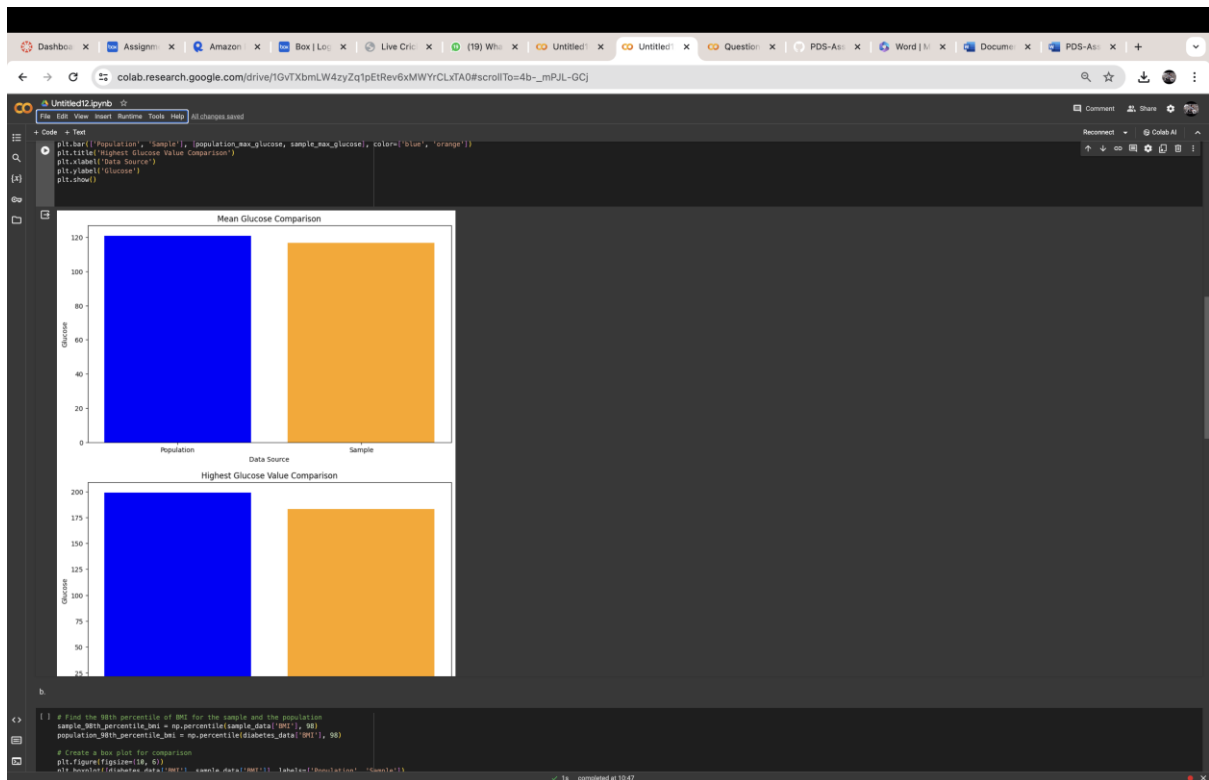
Dashboa | Assignm | Amazon | Box | Log | Live Cric | (19) Wha | Untitled | Untitled | Question | PDS-Ass | Word | M | Docume | PDS-Ass | +

colab.research.google.com/drive/1GvTXbmLW4zyZq1pEtRev6xMWYrCLxTA0#scrollTo=4b-_mPJL-GCj

Untitled12.ipynb ☆
File Edit View Insert Runtime Tools Help All changes saved

Comment Share

+ Code + Text

Reconnect Colab AI

plt.bar(['Population', 'Sample'], [population_max_glucose, sample_max_glucose], color=['blue', 'orange'])
plt.title('Highest Glucose Value Comparison')
plt.xlabel('Data Source')
plt.ylabel('Glucose')
plt.show()

Mean Glucose Comparison
120
100
80
60
40
20
0
Glucose
Population
Sample
Data Source

Highest Glucose Value Comparison
200
175
150
125
100
75
50
25
Glucose

b.

[ ] # Find the 98th percentile of BMI for the sample and the population
sample_98th_percentile_bmi = np.percentile(sample_data['BMI'], 98)
population_98th_percentile_bmi = np.percentile(diabetes_data['BMI'], 98)

# Create a box plot for comparison
plt.figure(figsize=(10, 6))
plt.boxplot([diabetes_data['BMI'], sample_data['BMI']], labels=['Population', 'Sample'])

✓ 1s completed at 10:47